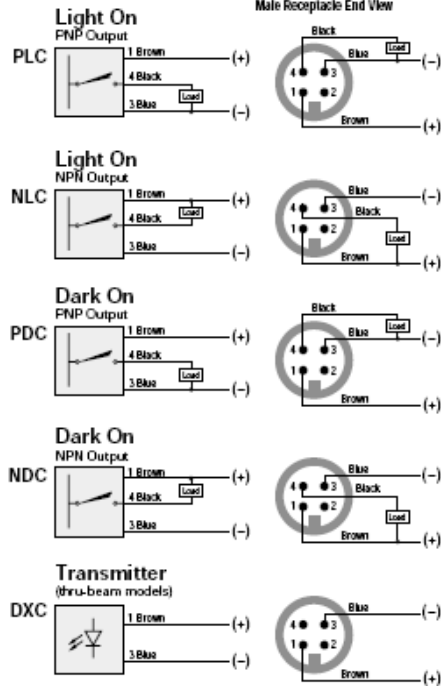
Male Receptacle End View

Light On
PNP Output

PLC

1 Brown
4 Black
3 Blue
Load
(+)
(–)

Black
Blue
Load
4 3
1 2
Brown
(–)
(+)

Light On
NPN Output

NLC

1 Brown
4 Black
3 Blue
Load
(+)
(–)

Blue
Black
4 3
1 2
Load
Brown
(–)
(+)

Dark On
PNP Output

PDC

1 Brown
4 Black
3 Blue
Load
(+)
(–)

Black
Blue
Load
4 3
1 2
Brown
(–)
(+)

Dark On
NPN Output

NDC

1 Brown
4 Black
3 Blue
Load
(+)
(–)

Blue
Black
4 3
1 2
Load
Brown
(–)
(+)

Transmitter
(thru-beam models)

DXC

1 Brown
3 Blue
(+)
(–)

Blue
4 3
1 2
Brown
(–)
(+)